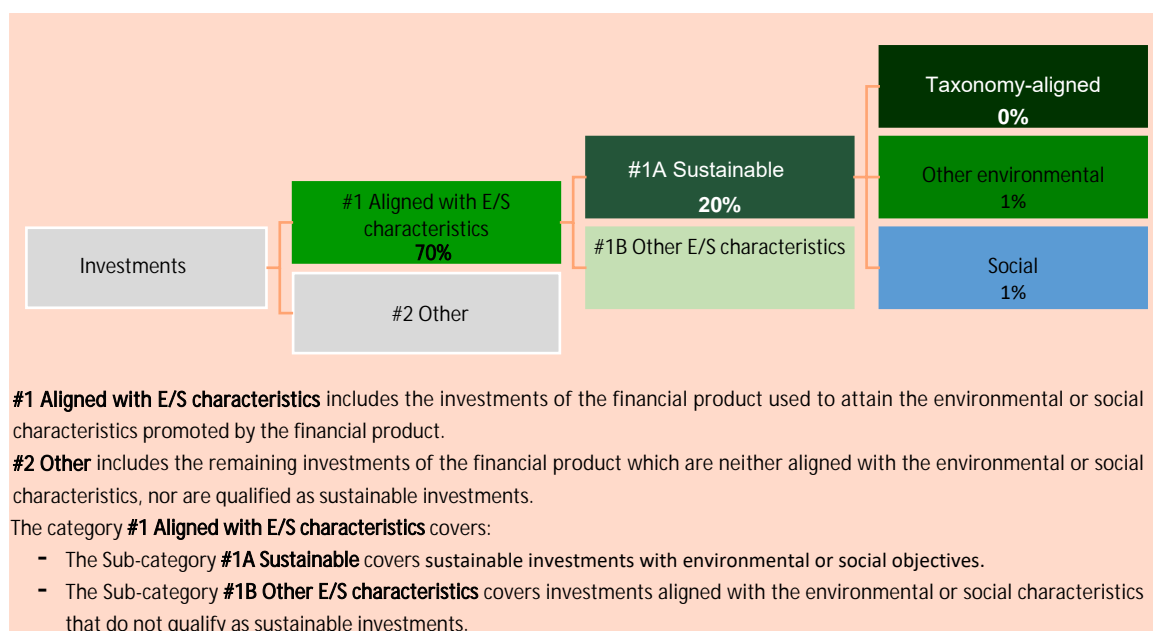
Taxonomy-aligned
0%

#1A Sustainable
20%

Other environmental
1%

#1 Aligned with E/S characteristics
70%

#1B Other E/S characteristics

Investments

Social
1%

#2 Other

**#1 Aligned with E/S characteristics** includes the investments of the financial product used to attain the environmental or social characteristics promoted by the financial product.

**#2 Other** includes the remaining investments of the financial product which are neither aligned with the environmental or social characteristics, nor are qualified as sustainable investments.

The category **#1 Aligned with E/S characteristics** covers:

- The Sub-category **#1A Sustainable** covers sustainable investments with environmental or social objectives.
- The Sub-category **#1B Other E/S characteristics** covers investments aligned with the environmental or social characteristics that do not qualify as sustainable investments.